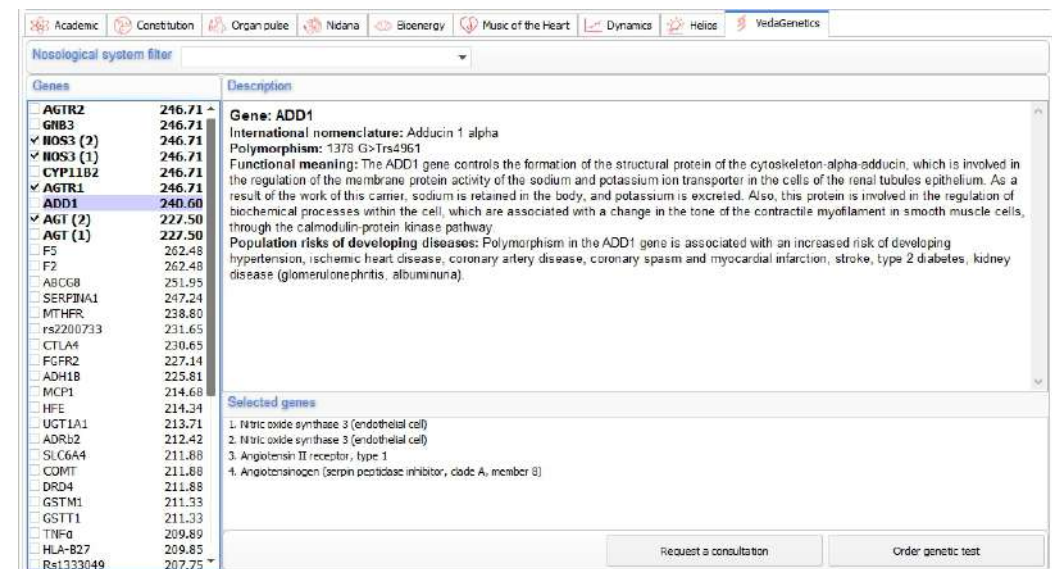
Academic | Constitution | Organ pulse | Nidana | Bioenergy | Music of the Heart | Dynamics | Helios | VedaGenetics

Nosological system filter

Genes

| | |
|---|---|
| AGTR2 | 246.71 |
| GNB3 | 246.71 |
| ✓ NOS3 (2) | 246.71 |
| ✓ NOS3 (1) | 246.71 |
| CYP11B2 | 246.71 |
| ✓ AGTR1 | 246.71 |
| ADD1 | 240.60 |
| ✓ AGT (2) | 227.50 |
| AGT (1) | 227.50 |
| F5 | 262.48 |
| F2 | 262.48 |
| ABCG8 | 251.95 |
| SERPINA1 | 247.24 |
| MTHFR | 238.80 |
| rs2200733 | 231.65 |
| CTLA4 | 230.65 |
| FGFR2 | 227.14 |
| ADH1B | 225.81 |
| MCP1 | 214.68 |
| HFE | 214.34 |
| UGT1A1 | 213.71 |
| ADRb2 | 212.42 |
| SLC6A4 | 211.88 |
| COMT | 211.88 |
| DRD4 | 211.88 |
| GSTM1 | 211.33 |
| GSTT1 | 211.33 |
| TNFα | 209.89 |
| HLA-B27 | 209.85 |
| Rs1333049 | 207.75 |

Description

Gene: ADD1
International nomenclature: Adducin 1 alpha
Polymorphism: 1378 G>Trs4961
Functional meaning: The ADD1 gene controls the formation of the structural protein of the cytoskeleton-alpha-adducin, which is involved in the regulation of the membrane protein activity of the sodium and potassium ion transporter in the cells of the renal tubules epithelium. As a result of the work of this carrier, sodium is retained in the body, and potassium is excreted. Also, this protein is involved in the regulation of biochemical processes within the cell, which are associated with a change in the tone of the contractile myofilament in smooth muscle cells, through the calmodulin-protein kinase pathway
Population risks of developing diseases: Polymorphism in the ADD1 gene is associated with an increased risk of developing hypertension, ischemic heart disease, coronary artery disease, coronary spasm and myocardial infarction, stroke, type 2 diabetes, kidney disease (glomerulonephritis, albuminuria).

Selected genes
1. Nitric oxide synthase 3 (endothelial cell)
2. Nitric oxide synthase 3 (endothelial cell)
3. Angiotensin II receptor, type 1
4. Angiotensinogen (serpin peptidase inhibitor, clade A, member 8)

Request a consultation
Order genetic test